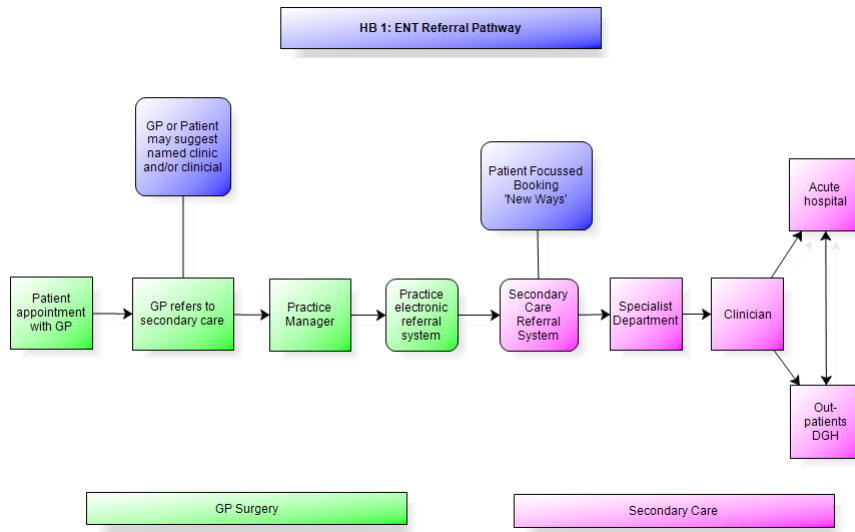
HB 1: ENT Referral Pathway

GP or Patient may suggest named clinic and/or clinicial

Patient Focussed Booking 'New Ways'

Acute hospital

Patient appointment with GP

GP refers to secondary care

Practice Manager

Practice electronic referral system

Secondary Care Referral System

Specialist Department

Clinician

Out-patients DGH

GP Surgery

Secondary Care